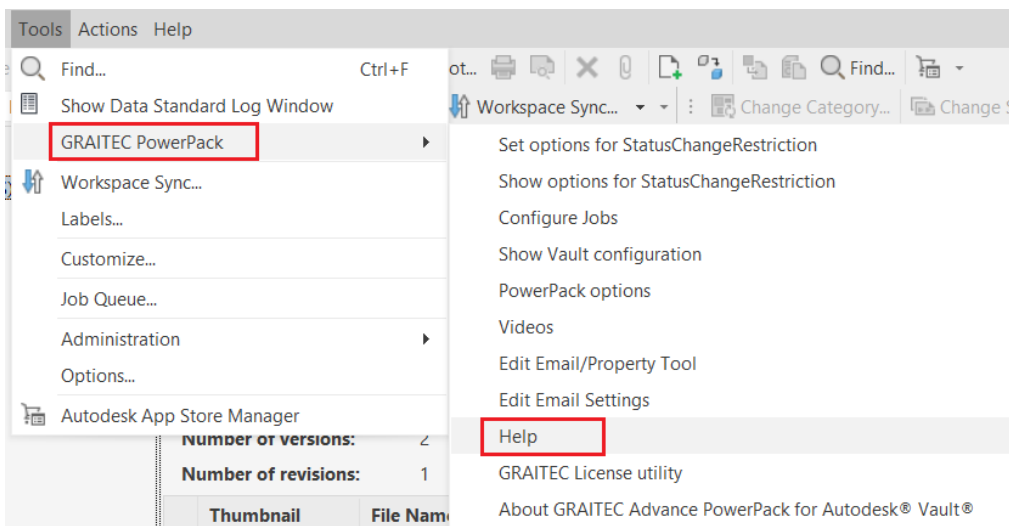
Tools Actions Help

Find... Ctrl+F
Show Data Standard Log Window
GRAITEC PowerPack
Workspace Sync...
Labels...
Customize...
Job Queue...
Administration
Options...
Autodesk App Store Manager

ot... Find... Workspace Sync... Change Category... Change S

Set options for StatusChangeRestriction
Show options for StatusChangeRestriction
Configure Jobs
Show Vault configuration
PowerPack options
Videos
Edit Email/Property Tool
Edit Email Settings
Help
GRAITEC License utility
About GRAITEC Advance PowerPack for Autodesk® Vault®

Number of versions: 2
Number of revisions: 1
Thumbnail File Nam